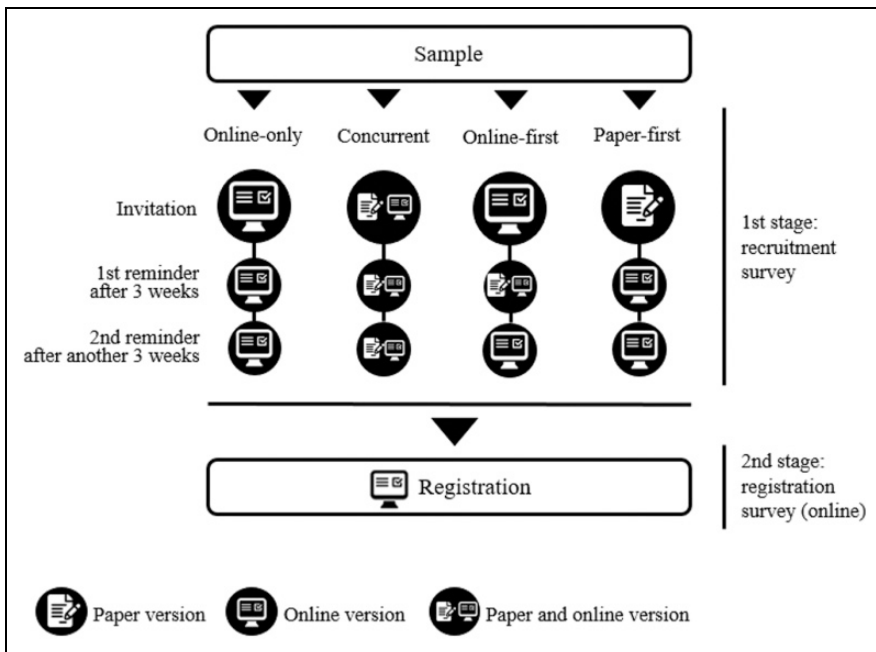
Sample

Online-only
Concurrent
Online-first
Paper-first

Invitation

1st reminder after 3 weeks

2nd reminder after another 3 weeks

1st stage: recruitment survey

Registration

2nd stage: registration survey (online)

Paper version
Online version
Paper and online version